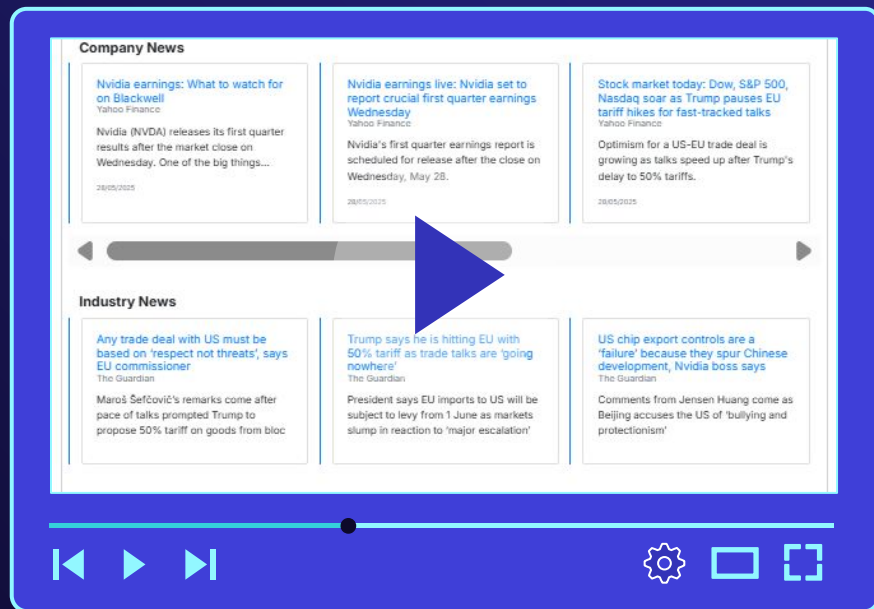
Company News

Nvidia earnings: What to watch for on Blackwell
Yahoo Finance
Nvidia (NVDA) releases its first quarter results after the market close on Wednesday. One of the big things...
28/05/2025

Nvidia earnings live: Nvidia set to report crucial first quarter earnings Wednesday
Yahoo Finance
Nvidia's first quarter earnings report is scheduled for release after the close on Wednesday, May 28.
28/05/2025

Stock market today: Dow, S&P 500, Nasdaq soar as Trump pauses EU tariff hikes for fast-tracked talks
Yahoo Finance
Optimism for a US-EU trade deal is growing as talks speed up after Trump's delay to 50% tariffs.
28/05/2025

Industry News

Any trade deal with US must be based on 'respect not threats', says EU commissioner
The Guardian
Maroš Šefčovič's remarks come after pace of talks prompted Trump to propose 50% tariff on goods from bloc

Trump says he is hitting EU with 50% tariff as trade talks are 'going nowhere'
The Guardian
President says EU imports to US will be subject to levy from 1 June as markets slump in reaction to 'major escalation'

US chip export controls are a 'failure' because they spur Chinese development, Nvidia boss says
The Guardian
Comments from Jensen Huang come as Beijing accuses the US of 'bullying and protectionism'